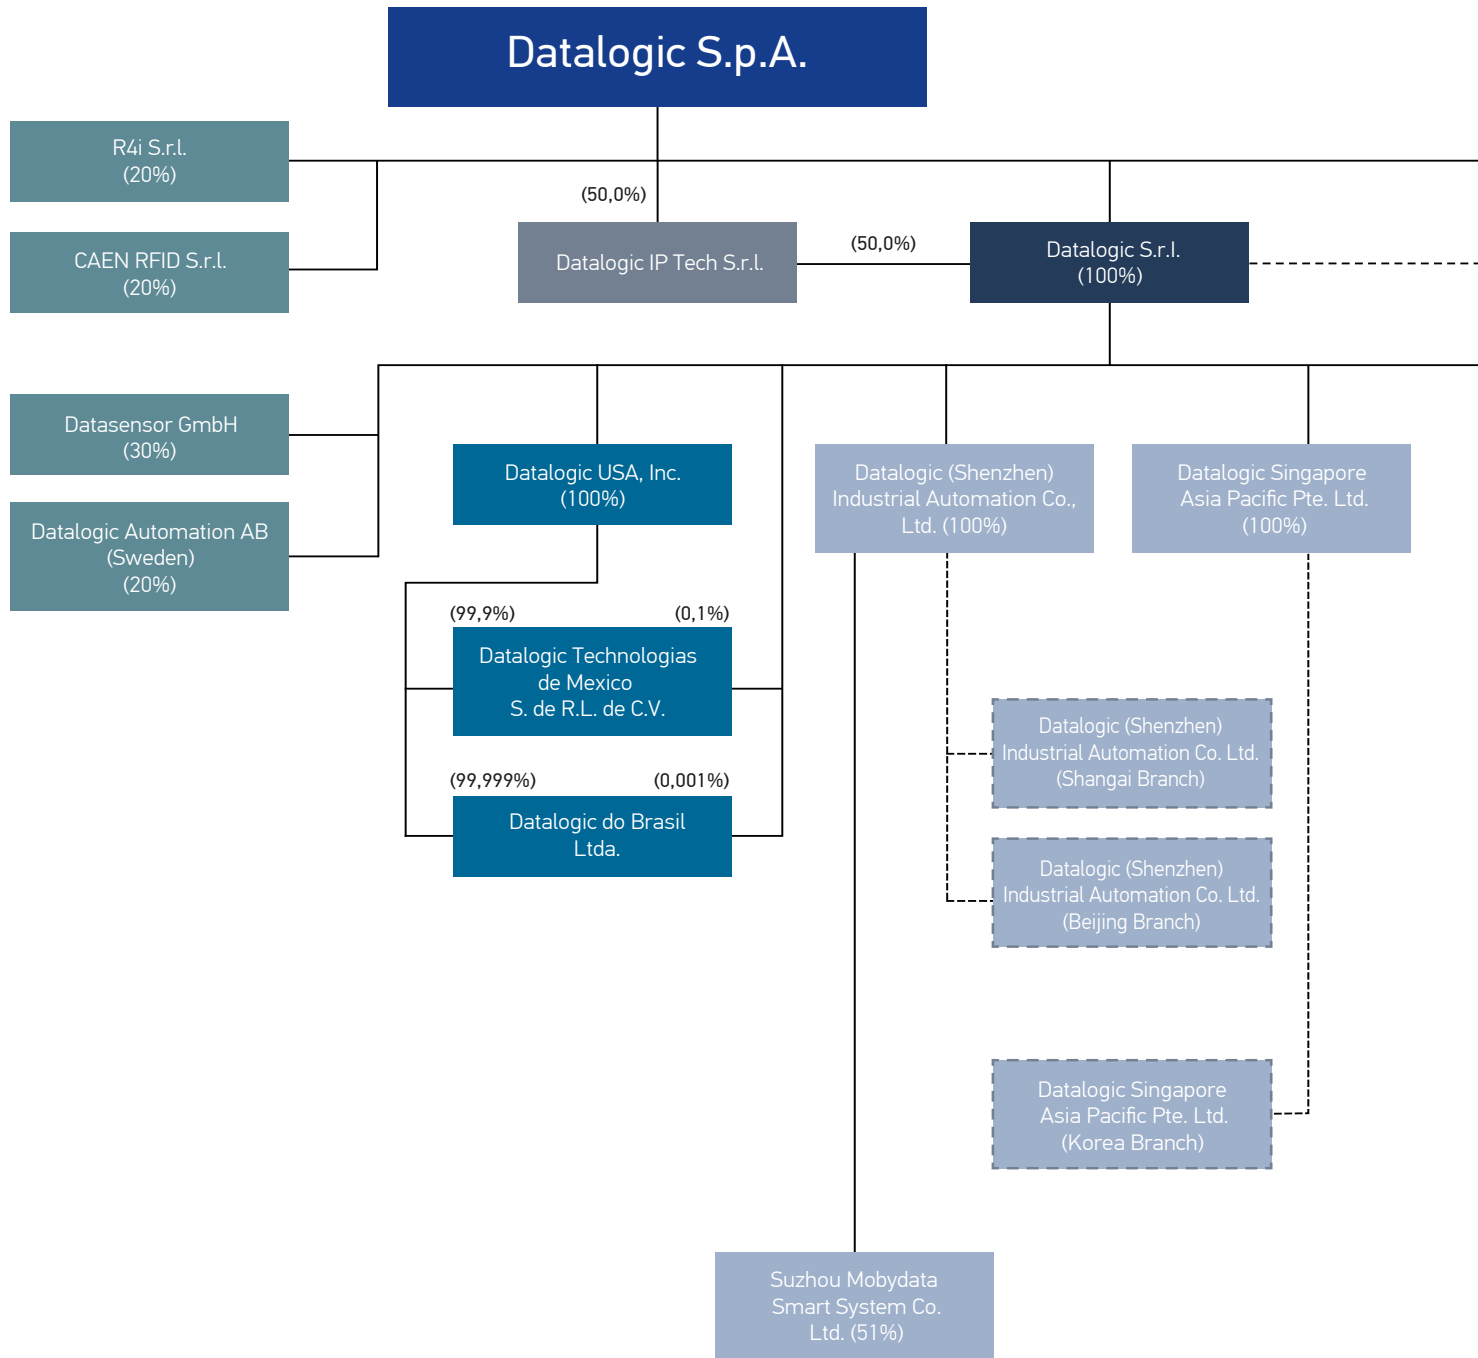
Datalogic S.p.A.

R4i S.r.l.
(20%)

CAEN RFID S.r.l.
(20%)

(50,0%)

Datalogic IP Tech S.r.l.

(50,0%)

Datalogic S.r.l.
(100%)

Datasensor GmbH
(30%)

Datalogic Automation AB
(Sweden)
(20%)

Datalogic USA, Inc.
(100%)

Datalogic (Shenzhen)
Industrial Automation Co.,
Ltd. (100%)

Datalogic Singapore
Asia Pacific Pte. Ltd.
(100%)

(99,9%)

(0,1%)

Datalogic Technologias
de Mexico
S. de R.L. de C.V.

(99,999%)

(0,001%)

Datalogic do Brasil
Ltda.

Datalogic (Shenzhen)
Industrial Automation Co. Ltd.
(Shangai Branch)

Datalogic (Shenzhen)
Industrial Automation Co. Ltd.
(Beijing Branch)

Datalogic Singapore
Asia Pacific Pte. Ltd.
(Korea Branch)

Suzhou Mobydata
Smart System Co.
Ltd. (51%)